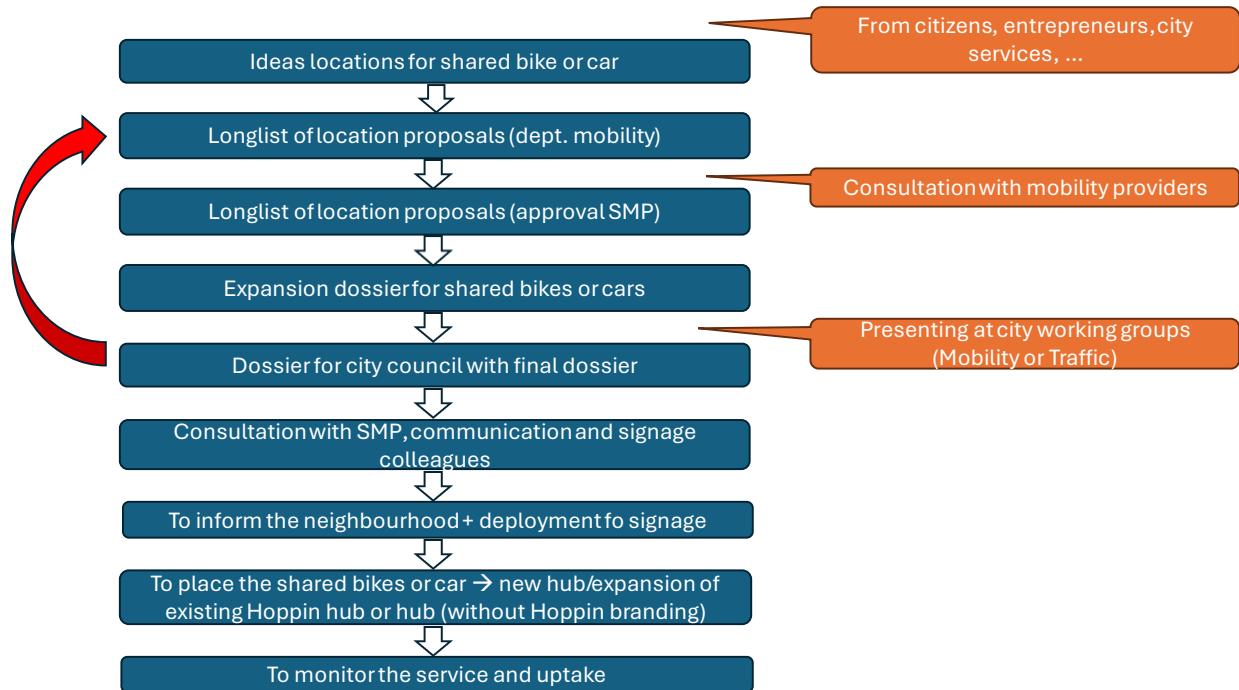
Ideas locations for shared bike or car

From citizens, entrepreneurs, city services, ...

Longlist of location proposals (dept. mobility)

Consultation with mobility providers

Longlist of location proposals (approval SMP)

Expansion dossier for shared bikes or cars

Presenting at city working groups (Mobility or Traffic)

Dossier for city council with final dossier

Consultation with SMP, communication and signage colleagues

To inform the neighbourhood + deployment fo signage

To place the shared bikes or car → new hub/expansion of existing Hoppin hub or hub (without Hoppin branding)

To monitor the service and uptake